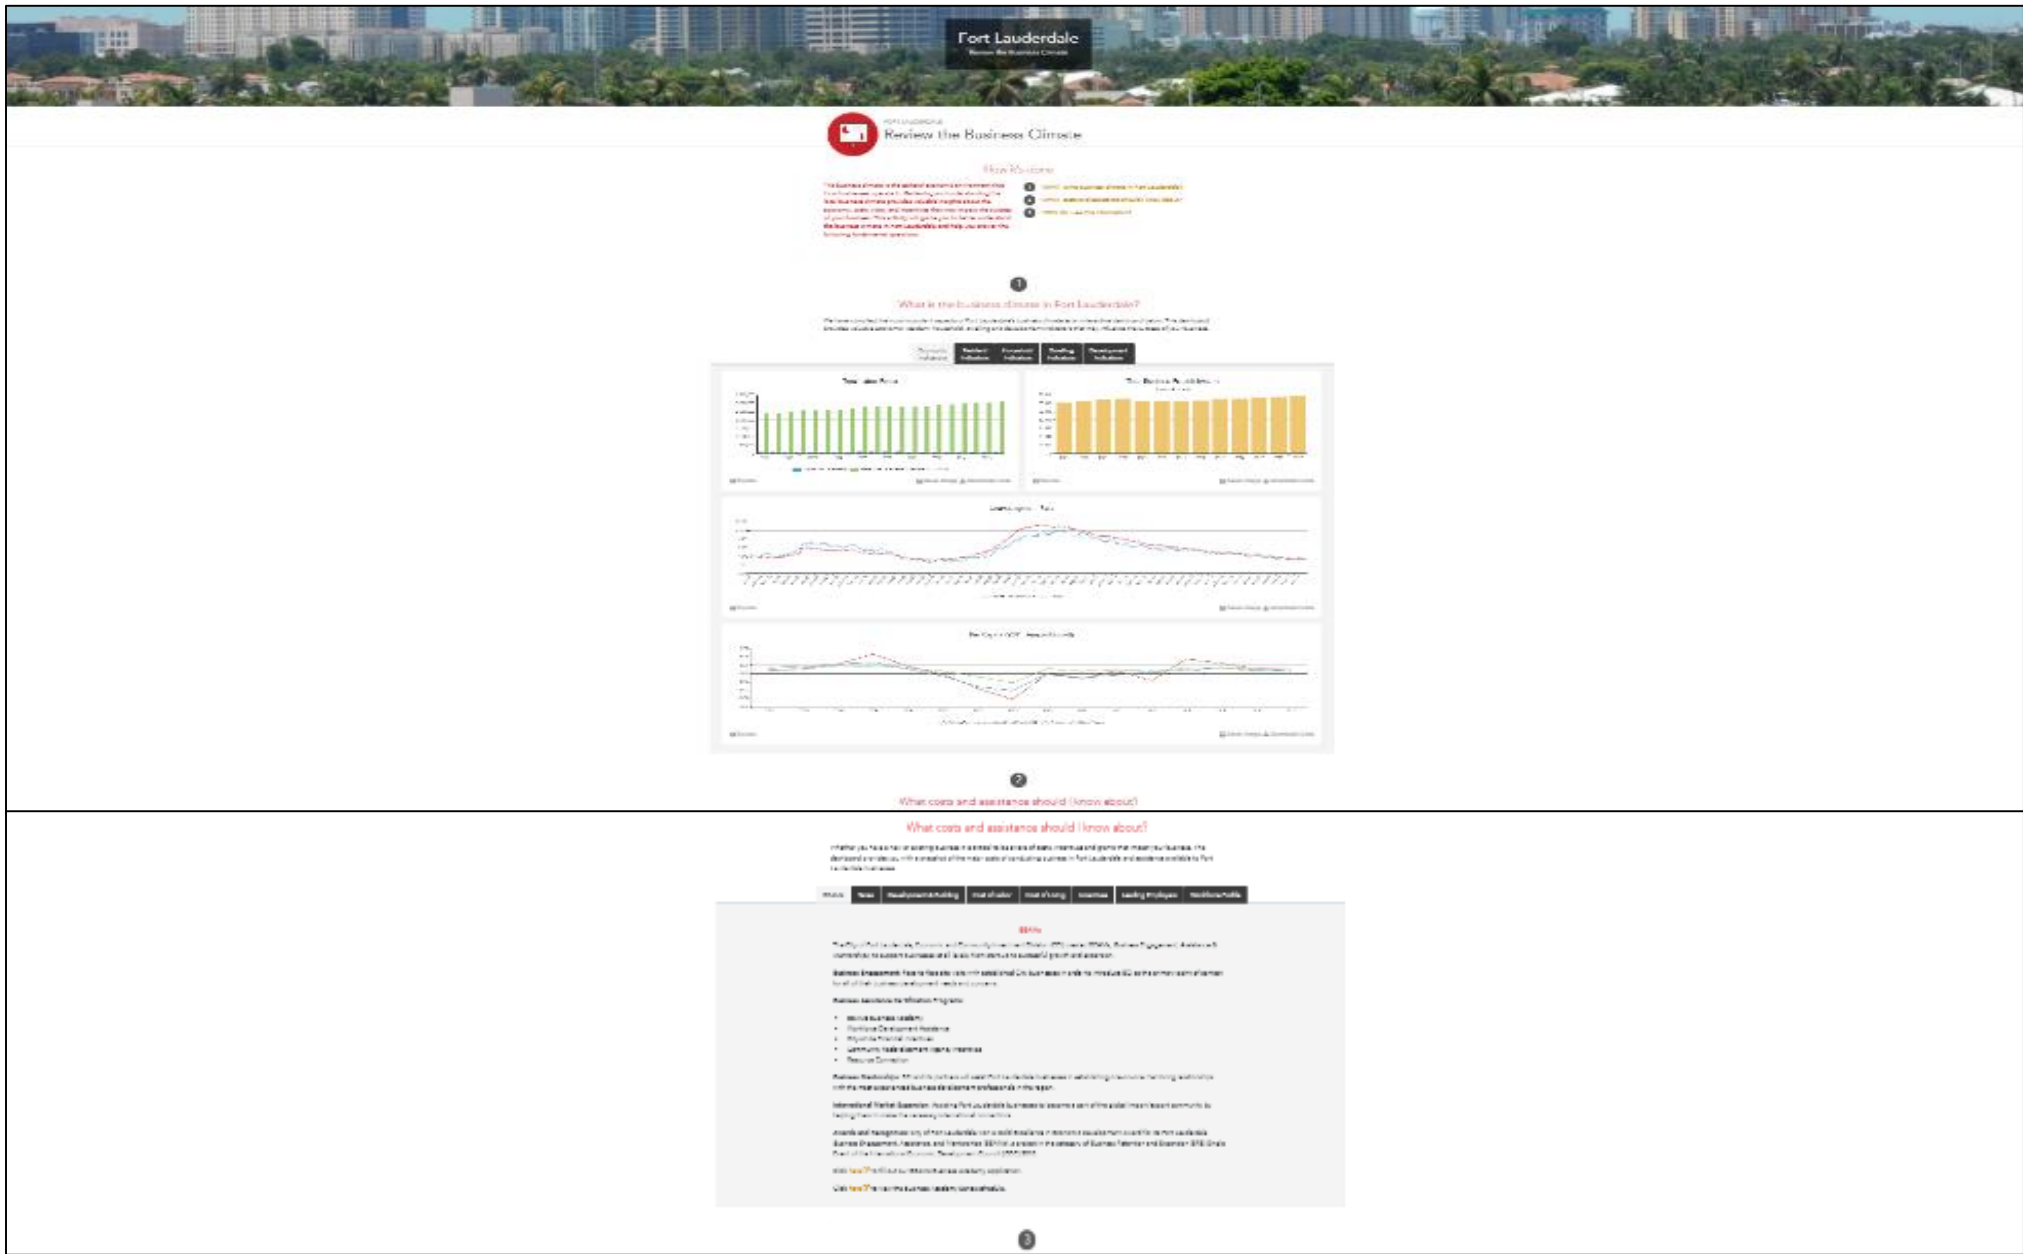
Fort Lauderdale
Review the Business Climate

Review the Business Climate

How it's done

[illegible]

1
What is the business climate in Fort Lauderdale?

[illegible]

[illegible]

2
What costs and assistance should I know about?

What costs and assistance should I know about?

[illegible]

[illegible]

3